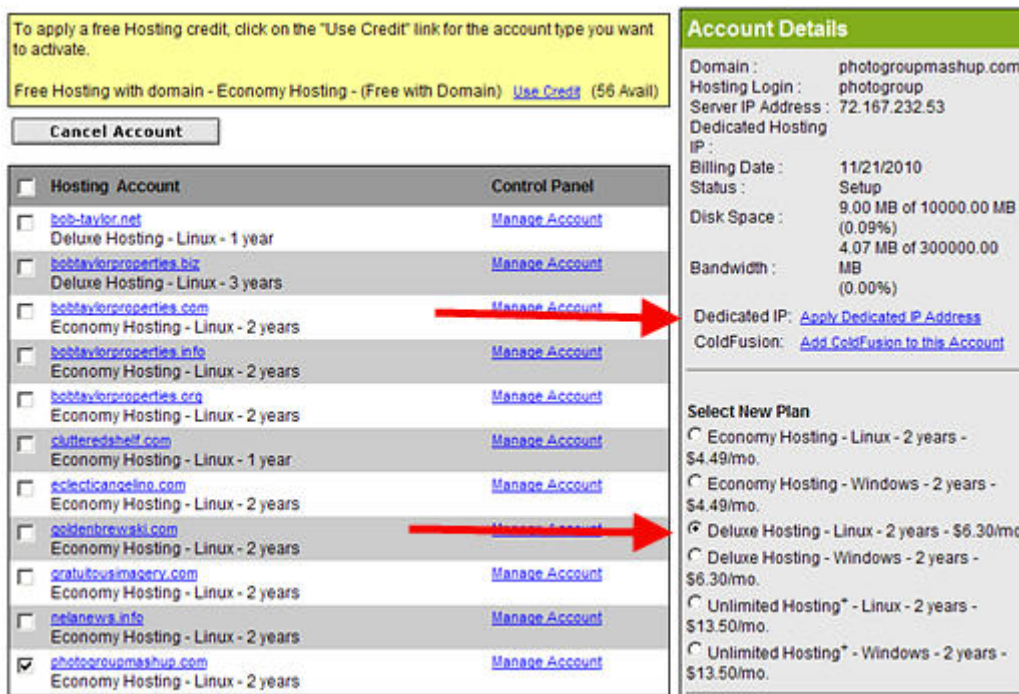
To apply a free Hosting credit, click on the "Use Credit" link for the account type you want to activate.

Free Hosting with domain - Economy Hosting - (Free with Domain) Use Credit (56 Avail)

Cancel Account

| Hosting Account | Control Panel |
|---|---|
| bob-taylor.net Deluxe Hosting - Linux - 1 year | Manage Account |
| bobtaylorproperties.biz Deluxe Hosting - Linux - 3 years | Manage Account |
| bobtaylorproperties.com Economy Hosting - Linux - 2 years | Manage Account |
| bobtaylorproperties.info Economy Hosting - Linux - 2 years | Manage Account |
| bobtaylorproperties.org Economy Hosting - Linux - 2 years | Manage Account |
| clutteredshelf.com Economy Hosting - Linux - 1 year | Manage Account |
| eclecticangelino.com Economy Hosting - Linux - 2 years | Manage Account |
| goldenbrewski.com Economy Hosting - Linux - 2 years | Manage Account |
| gratuitousimagery.com Economy Hosting - Linux - 2 years | Manage Account |
| nelanews.info Economy Hosting - Linux - 2 years | Manage Account |
| photogroupmashup.com Economy Hosting - Linux - 2 years | Manage Account |

Account Details

Domain : photogroupmashup.com
Hosting Login : photogroup
Server IP Address : 72.167.232.53
Dedicated Hosting IP :
Billing Date : 11/21/2010
Status : Setup
Disk Space : 9.00 MB of 10000.00 MB (0.09%)
Bandwidth : 4.07 MB of 300000.00 MB (0.00%)

Dedicated IP: Apply Dedicated IP Address
ColdFusion: Add ColdFusion to this Account

Select New Plan
Economy Hosting - Linux - 2 years - $4.49/mo.
Economy Hosting - Windows - 2 years - $4.49/mo.
Deluxe Hosting - Linux - 2 years - $6.30/mo
Deluxe Hosting - Windows - 2 years - $6.30/mo.
Unlimited Hosting* - Linux - 2 years - $13.50/mo.
Unlimited Hosting* - Windows - 2 years - $13.50/mo.